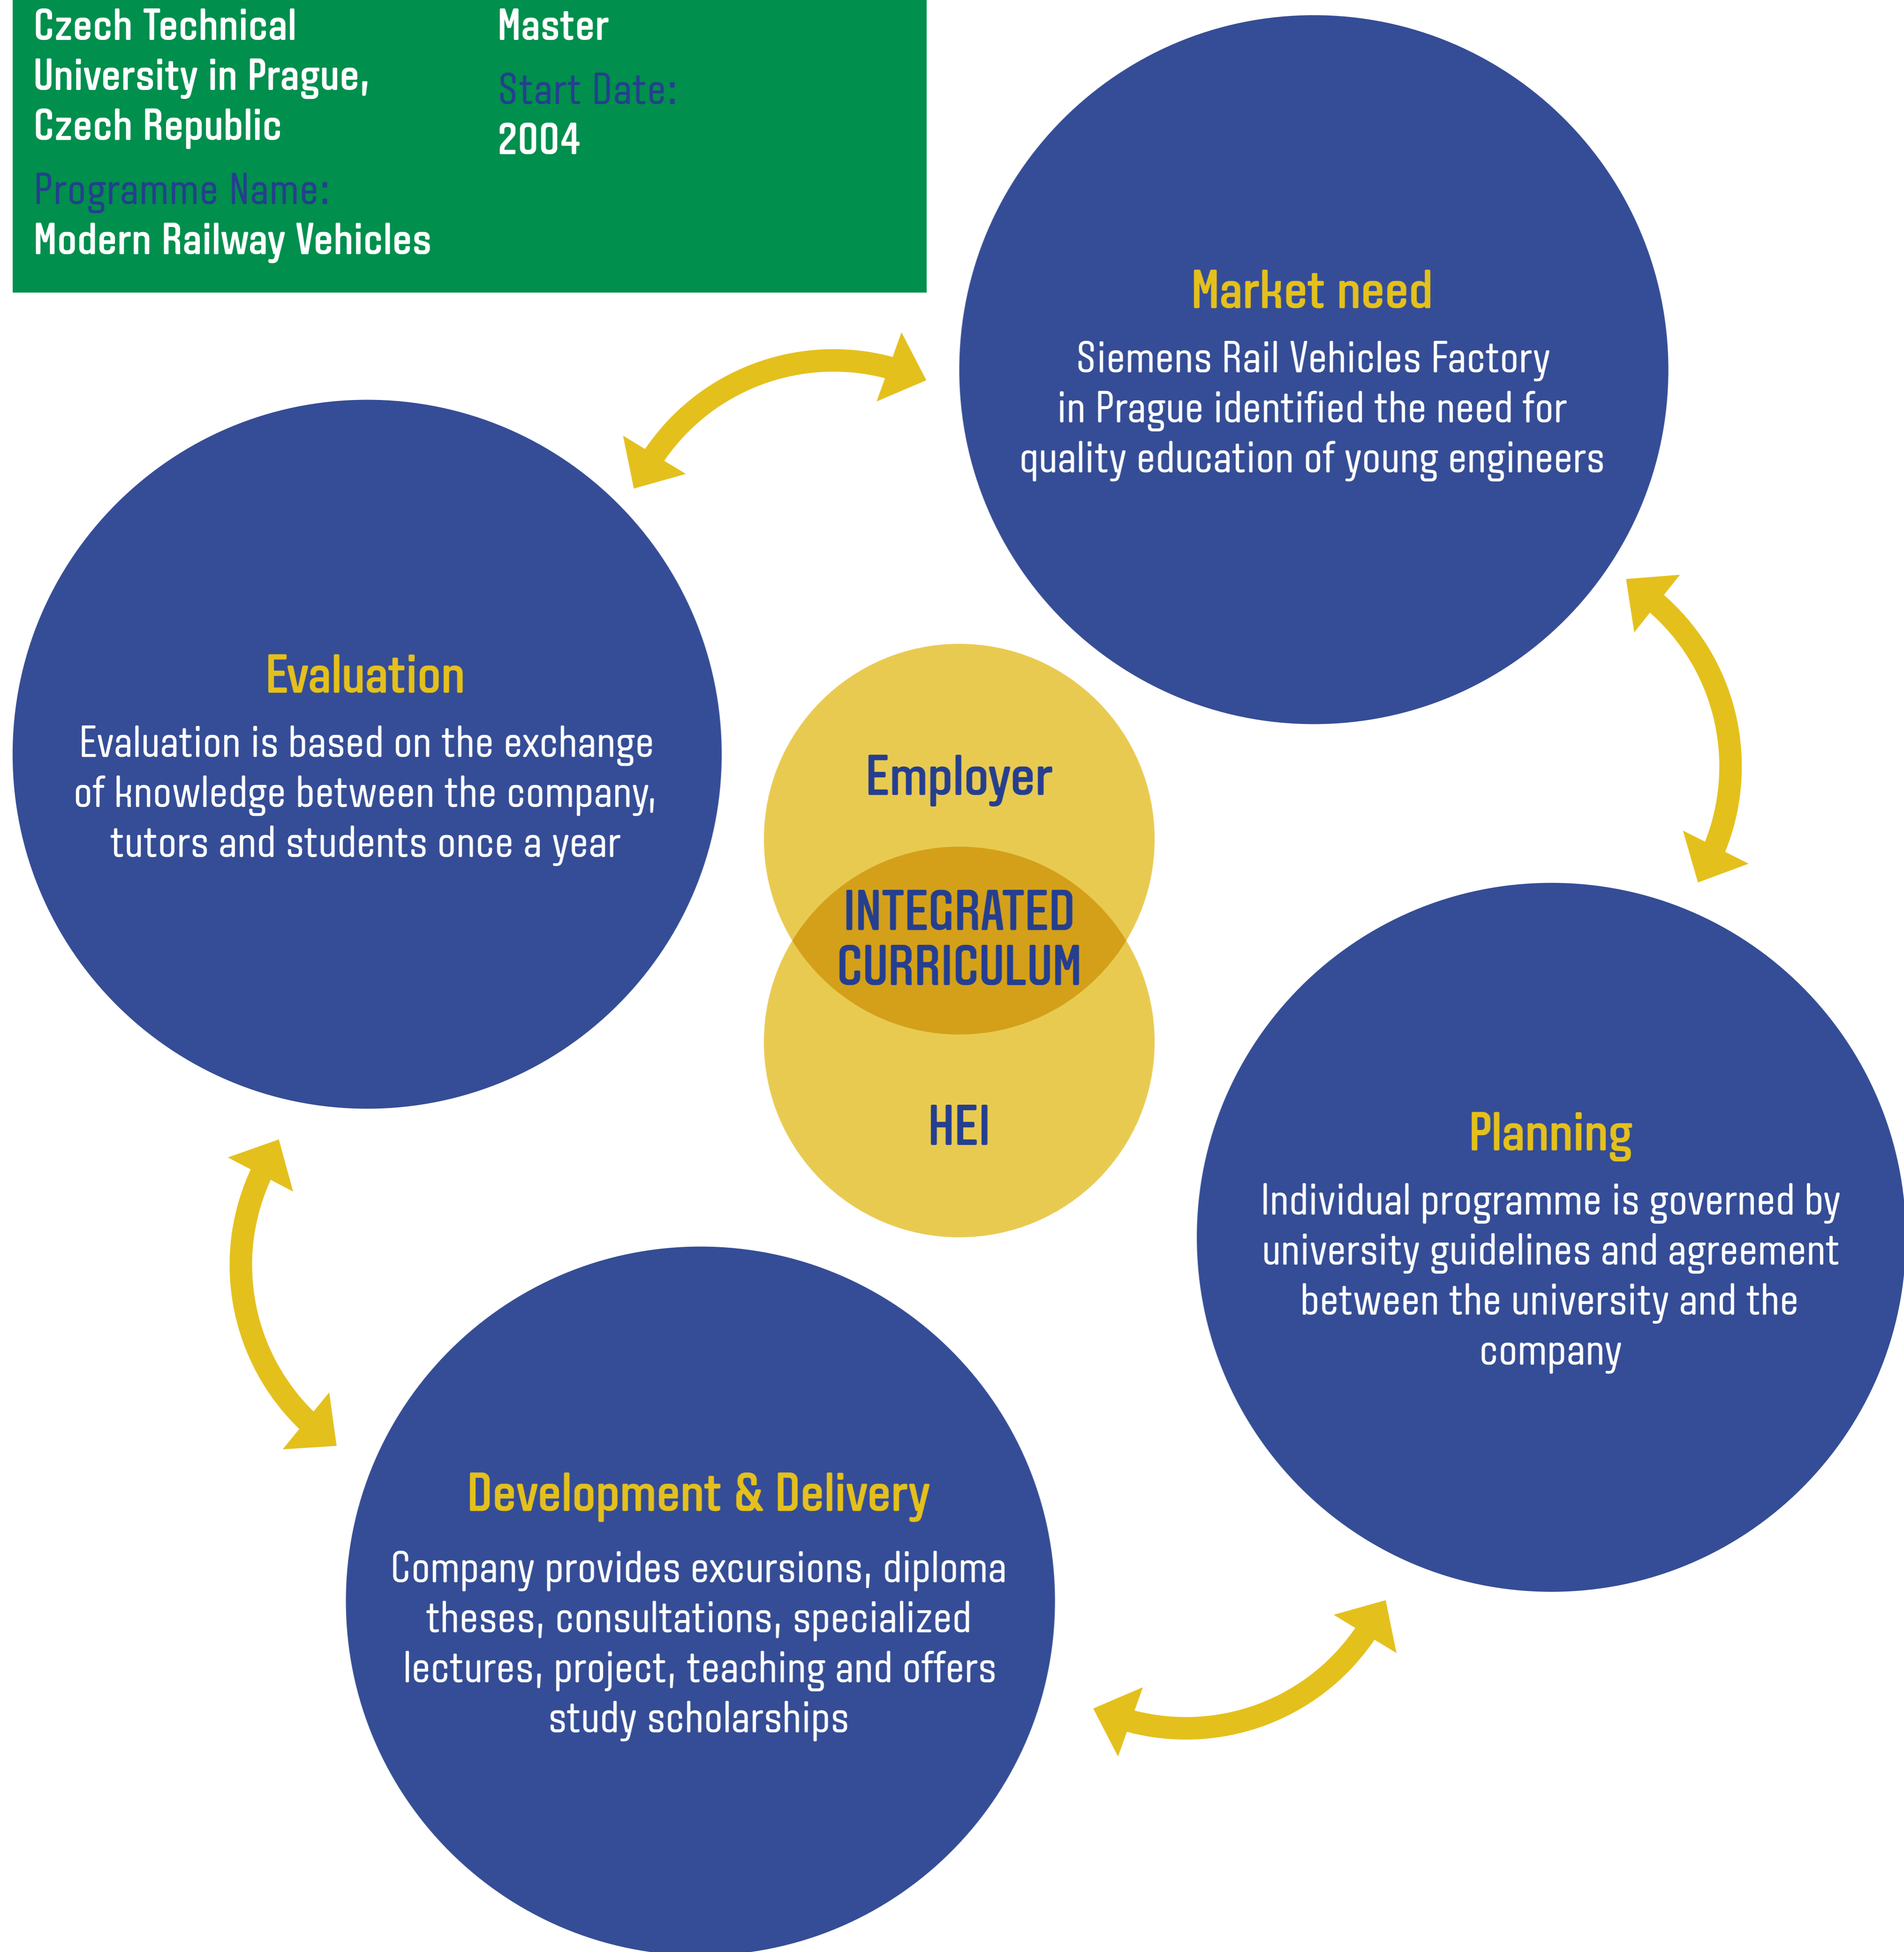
Czech Technical University in Prague, Czech Republic

Programme Name:
Modern Railway Vehicles

Master

Start Date:
2004

Market need
Siemens Rail Vehicles Factory in Prague identified the need for quality education of young engineers

Evaluation
Evaluation is based on the exchange of knowledge between the company, tutors and students once a year

Employer

INTEGRATED CURRICULUM

HEI

Planning
Individual programme is governed by university guidelines and agreement between the university and the company

Development & Delivery
Company provides excursions, diploma theses, consultations, specialized lectures, project, teaching and offers study scholarships